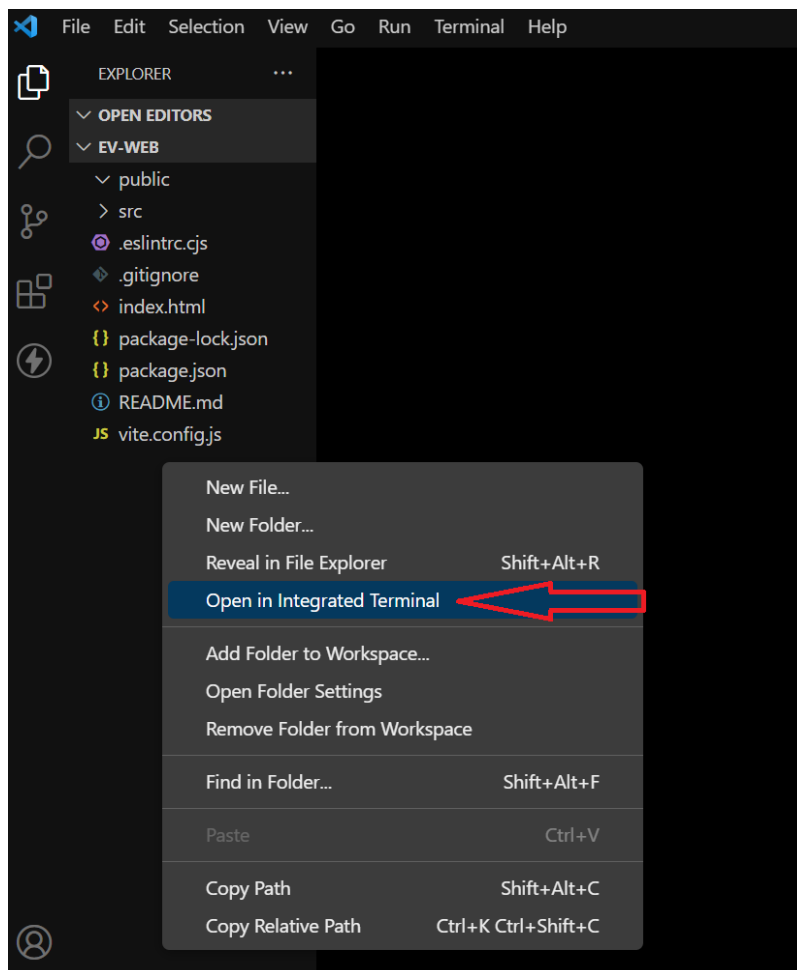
File Edit Selection View Go Run Terminal Help

EXPLORER ...

OPEN EDITORS
EV-WEB
public
src
.eslintrc.cjs
.gitignore
index.html
package-lock.json
package.json
README.md
JS vite.config.js

New File...
New Folder...
Reveal in File Explorer Shift+Alt+R
Open in Integrated Terminal

Add Folder to Workspace...
Open Folder Settings
Remove Folder from Workspace

Find in Folder... Shift+Alt+F

Paste Ctrl+V

Copy Path Shift+Alt+C
Copy Relative Path Ctrl+K Ctrl+Shift+C